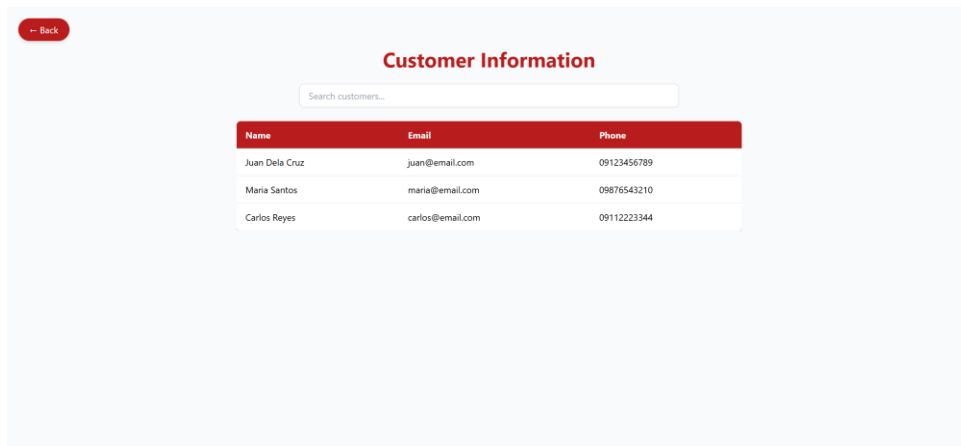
← Back

Customer Information

Search customers...

| Name | Email | Phone |
|---|---|---|
| Juan Dela Cruz | juan@email.com | 09123456789 |
| Maria Santos | maria@email.com | 09876543210 |
| Carlos Reyes | carlos@email.com | 09112223344 |